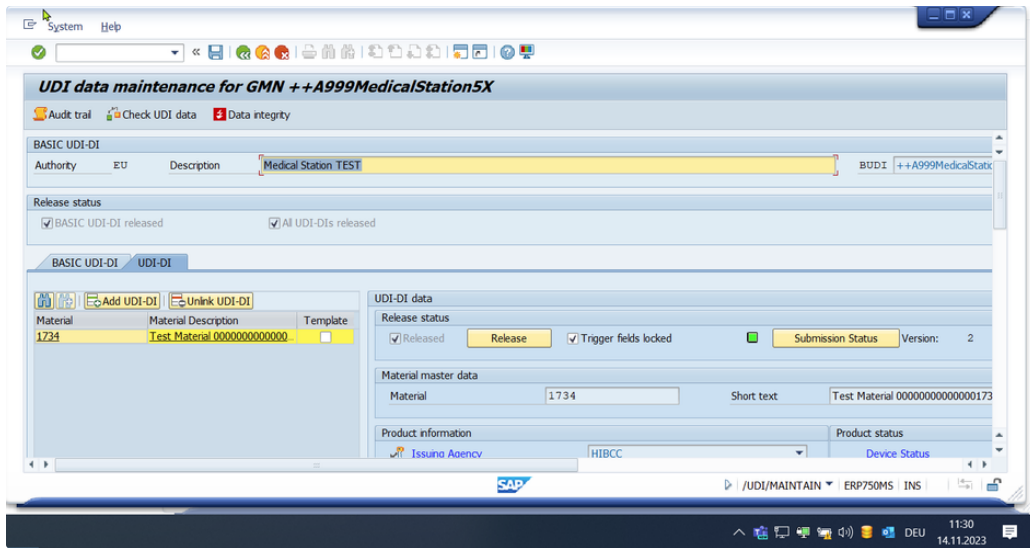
System Help

UDI data maintenance for GMN ++A999MedicalStation5X

Audit trail Check UDI data Data integrity

BASIC UDI-DI

Authority EU Description Medical Station TEST BUDI ++A999MedicalStatio

Release status

BASIC UDI-DI released All UDI-DIs released

BASIC UDI-DI UDI-DI

Add UDI-DI Unlink UDI-DI

| Material | Material Description | Template |
|---|---|---|
| 1734 | Test Material 000000000000... | |

UDI-DI data

Release status

Released Release Trigger fields locked Submission Status Version: 2

Material master data

Material 1734 Short text Test Material 00000000000000173

Product information

Issuing Agency HIBCC

Product status

Device Status

/UDI/MAINTAIN ERP750MS INS

DEU 11:30 14.11.2023